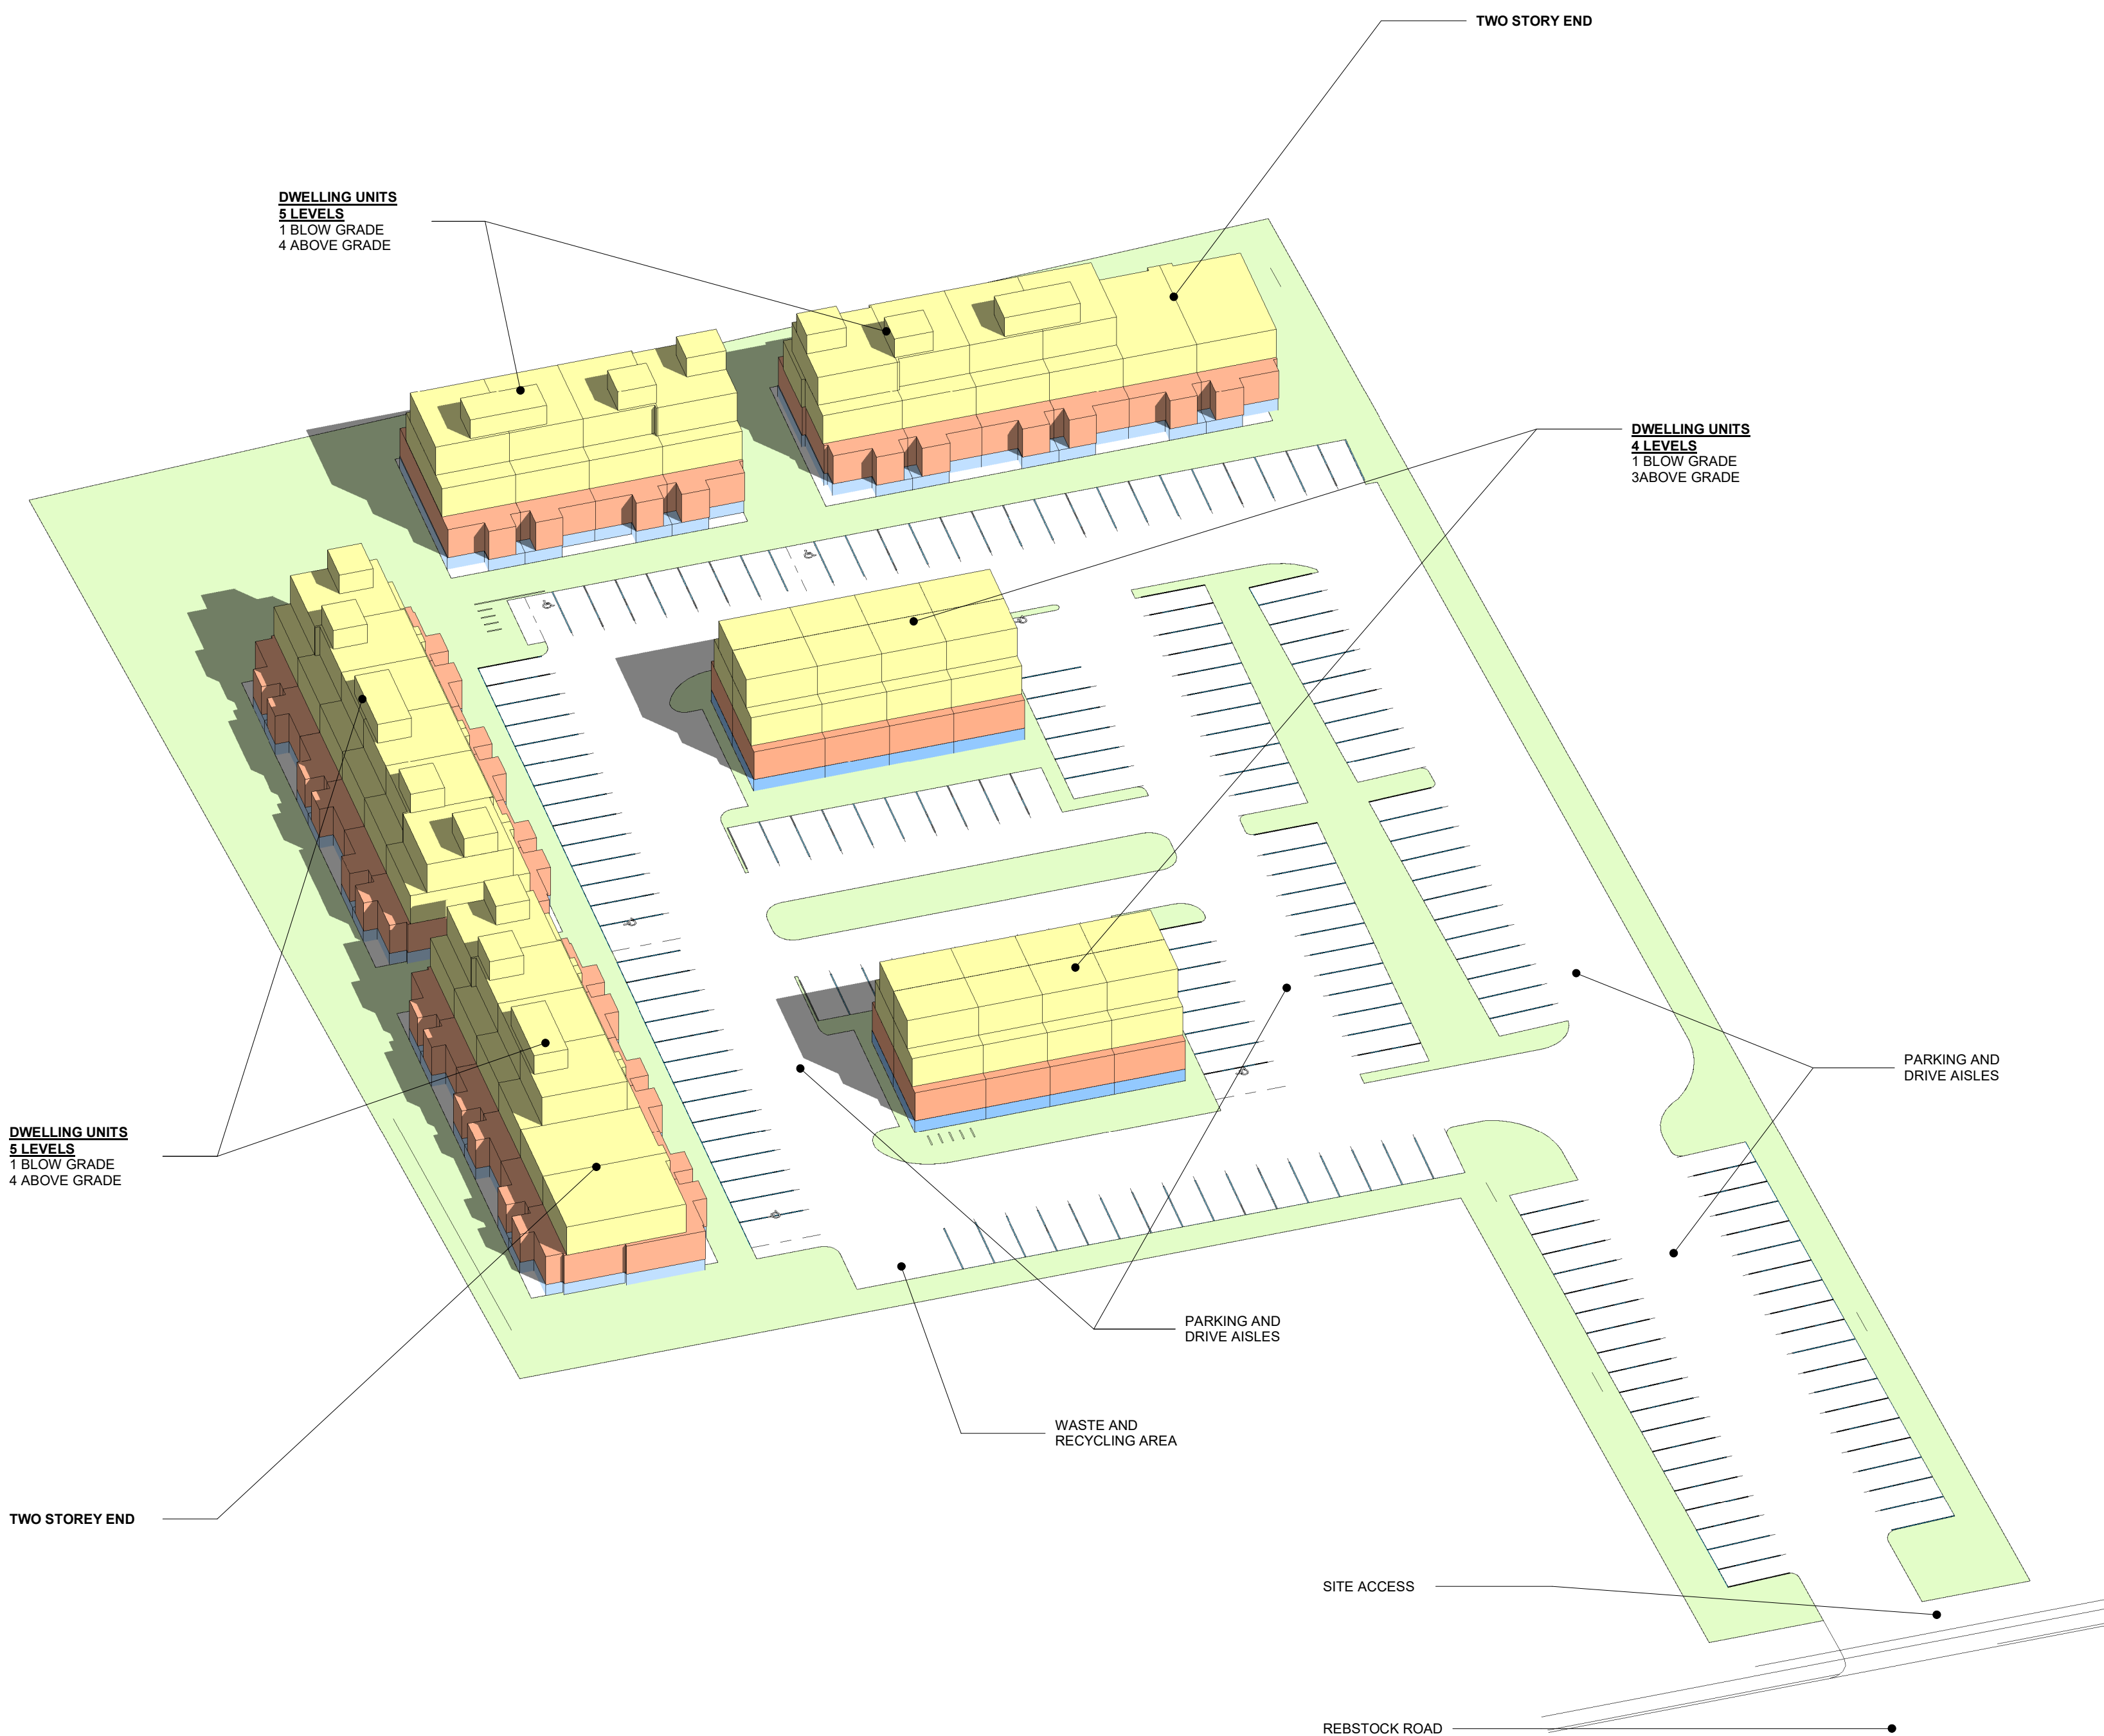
TWO STORY END

DWELLING UNITS
5 LEVELS
1 BLOW GRADE
4 ABOVE GRADE

DWELLING UNITS
4 LEVELS
1 BLOW GRADE
3ABOVE GRADE

DWELLING UNITS
5 LEVELS
1 BLOW GRADE
4 ABOVE GRADE

PARKING AND
DRIVE AISLES

PARKING AND
DRIVE AISLES

WASTE AND
RECYCLING AREA

TWO STOREY END

SITE ACCESS

REBSTOCK ROAD